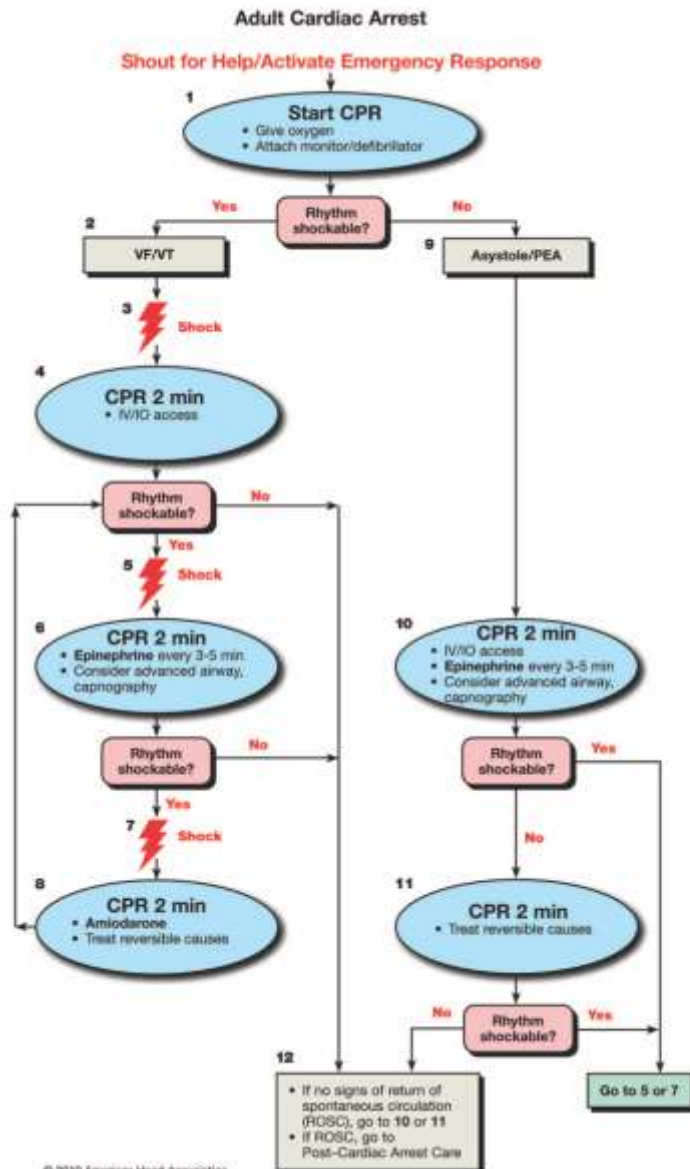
Adult Cardiac Arrest

Shout for Help/Activate Emergency Response

1

Start CPR
• Give oxygen
• Attach monitor/defibrillator

Rhythm shockable?

Yes

No

2

VF/VT

9

Asystole/PEA

3

Shock

4

CPR 2 min
• IV/IO access

Rhythm shockable?

No

Yes

5

Shock

6

CPR 2 min
• Epinephrine every 3-5 min
• Consider advanced airway, capnography

Rhythm shockable?

No

Yes

7

Shock

8

CPR 2 min
• Amiodarone
• Treat reversible causes

10

CPR 2 min
• IV/IO access
• Epinephrine every 3-5 min
• Consider advanced airway, capnography

Rhythm shockable?

Yes

No

11

CPR 2 min
• Treat reversible causes

No

Rhythm shockable?

Yes

12

• If no signs of return of spontaneous circulation (ROSC), go to 10 or 11
• If ROSC, go to Post–Cardiac Arrest Care

Go to 5 or 7

© 2010 American Heart Association